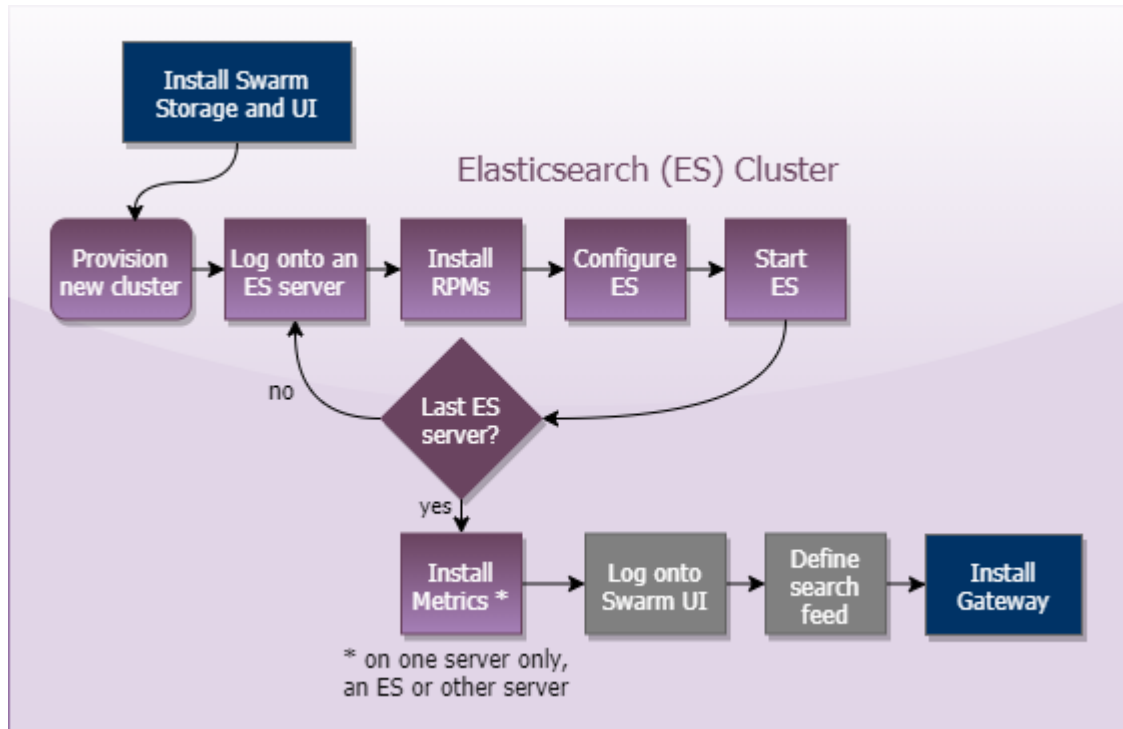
Install Swarm Storage and UI

Elasticsearch (ES) Cluster

Provision new cluster

Log onto an ES server

Install RPMs

Configure ES

Start ES

no

Last ES server?

yes

Install Metrics *

Log onto Swarm UI

Define search feed

Install Gateway

* on one server only, an ES or other server